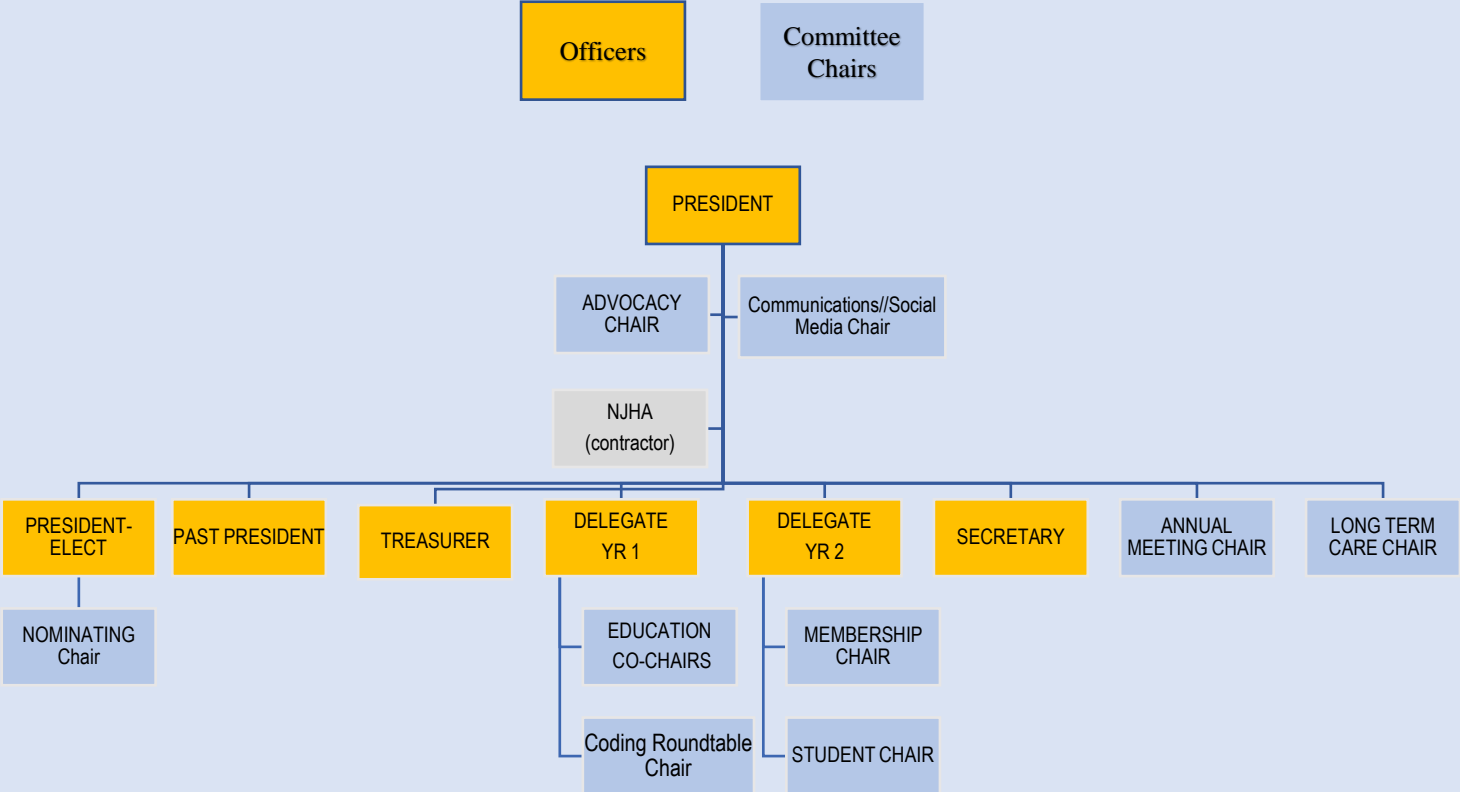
Officers

Committee Chairs

PRESIDENT

ADVOCACY CHAIR

Communications//Social Media Chair

NJHA (contractor)

PRESIDENT-ELECT

PAST PRESIDENT

TREASURER

DELEGATE YR 1

DELEGATE YR 2

SECRETARY

ANNUAL MEETING CHAIR

LONG TERM CARE CHAIR

NOMINATING Chair

EDUCATION CO-CHAIRS

Coding Roundtable Chair

MEMBERSHIP CHAIR

STUDENT CHAIR